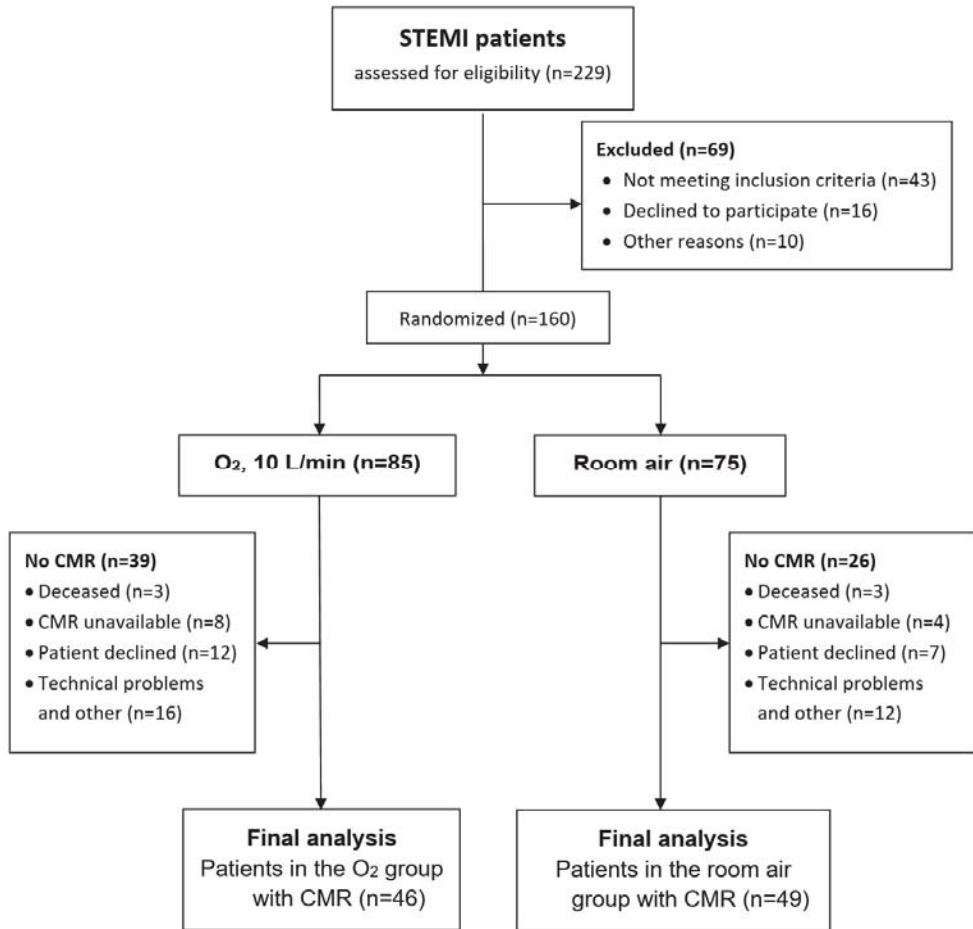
**STEMI patients**
assessed for eligibility (n=229)

**Excluded (n=69)**
- Not meeting inclusion criteria (n=43)
- Declined to participate (n=16)
- Other reasons (n=10)

Randomized (n=160)

**$O_2$, 10 L/min (n=85)**

**Room air (n=75)**

**No CMR (n=39)**
- Deceased (n=3)
- CMR unavailable (n=8)
- Patient declined (n=12)
- Technical problems and other (n=16)

**No CMR (n=26)**
- Deceased (n=3)
- CMR unavailable (n=4)
- Patient declined (n=7)
- Technical problems and other (n=12)

**Final analysis**
Patients in the $O_2$ group with CMR (n=46)

**Final analysis**
Patients in the room air group with CMR (n=49)